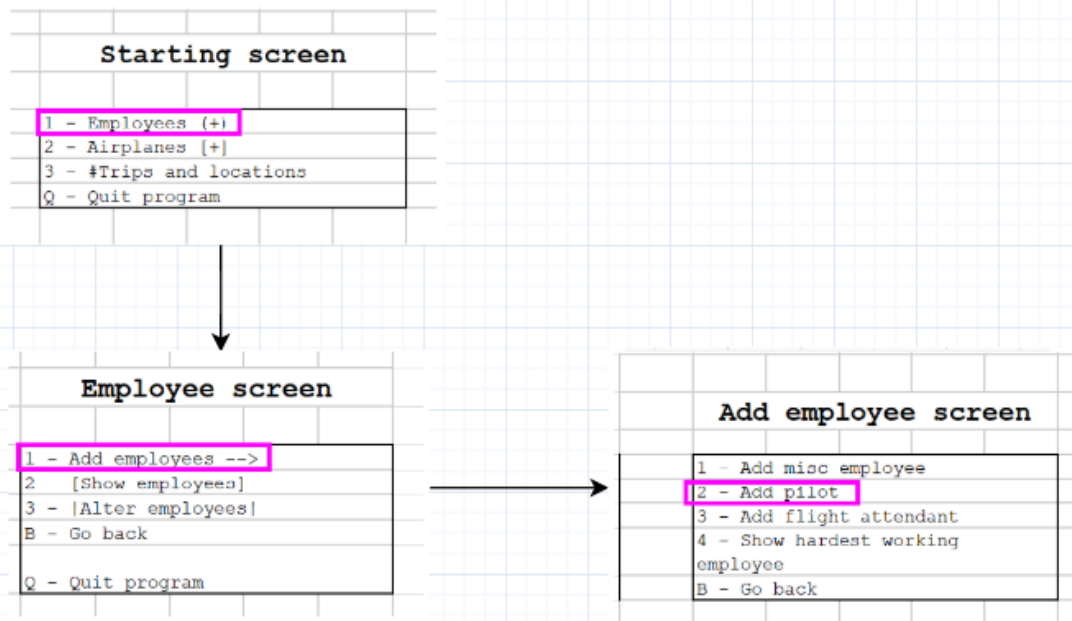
Starting screen

1 – Employees (+)
2 – Airplanes [+]
3 – #Trips and locations
Q – Quit program

Employee screen

1 – Add employees -->
2 [Show employees]
3 – |Alter employees|
B – Go back

Q – Quit program

Add employee screen

1 – Add misc employee
2 – Add pilot
3 – Add flight attendant
4 – Show hardest working employee
B – Go back